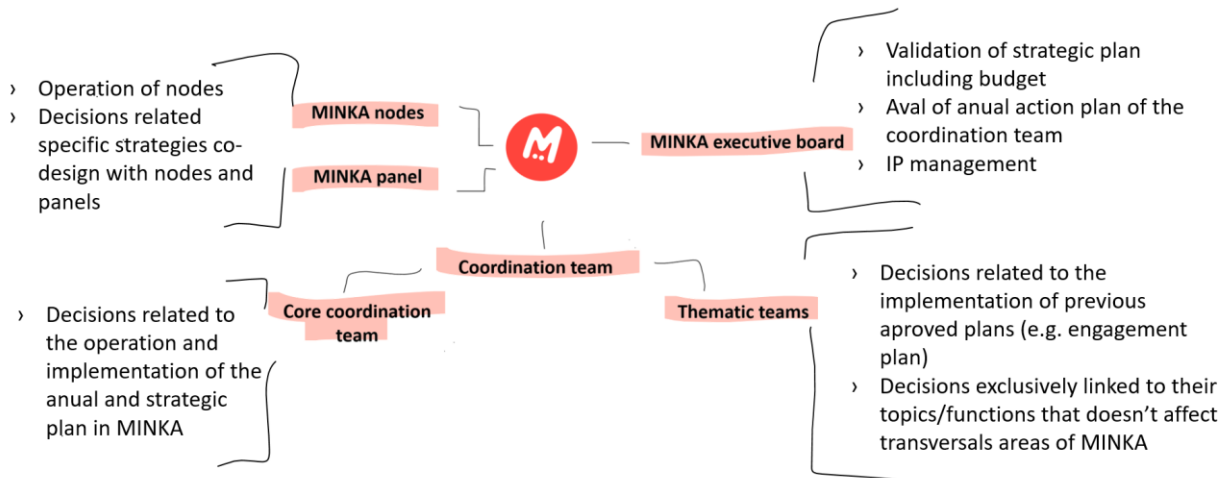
› Operation of nodes
› Decisions related specific strategies co-design with nodes and panels

MINKA nodes

MINKA panel

M

MINKA executive board

› Validation of strategic plan including budget
› Aval of anual action plan of the coordination team
› IP management

Coordination team

Core coordination team

Thematic teams

› Decisions related to the operation and implementation of the anual and strategic plan in MINKA

› Decisions related to the implementation of previous aproved plans (e.g. engagement plan)
› Decisions exclusively linked to their topics/functions that doesn't affect transversals areas of MINKA